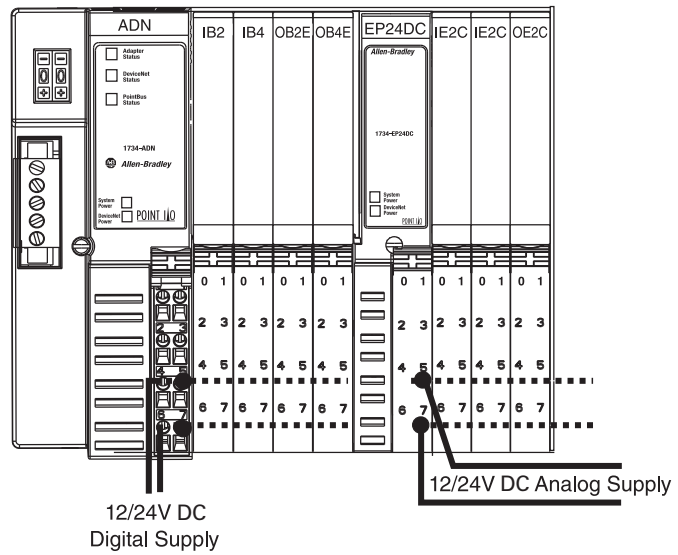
ADN

Adapter Status

DeviceNet Status

PointBus Status

1734-ADN

Allen-Bradley

System Power

DeviceNet Power

POINT I/O

IB2 IB4 OB2E OB4E

EP24DC

Allen-Bradley

1734-EP24DC

System Power

DeviceNet Power

POINT I/O

IE2C IE2C OE2C

0 1 0 1 0 1 0 1 0 1 0 1 0 1 0 1

2 3 2 3 2 3 2 3 2 3 2 3 2 3 2 3

4 5 4 5 4 5 4 5 4 5 4 5 4 5 4 5

6 7 6 7 6 7 6 7 6 7 6 7 6 7 6 7

12/24V DC Analog Supply

12/24V DC Digital Supply